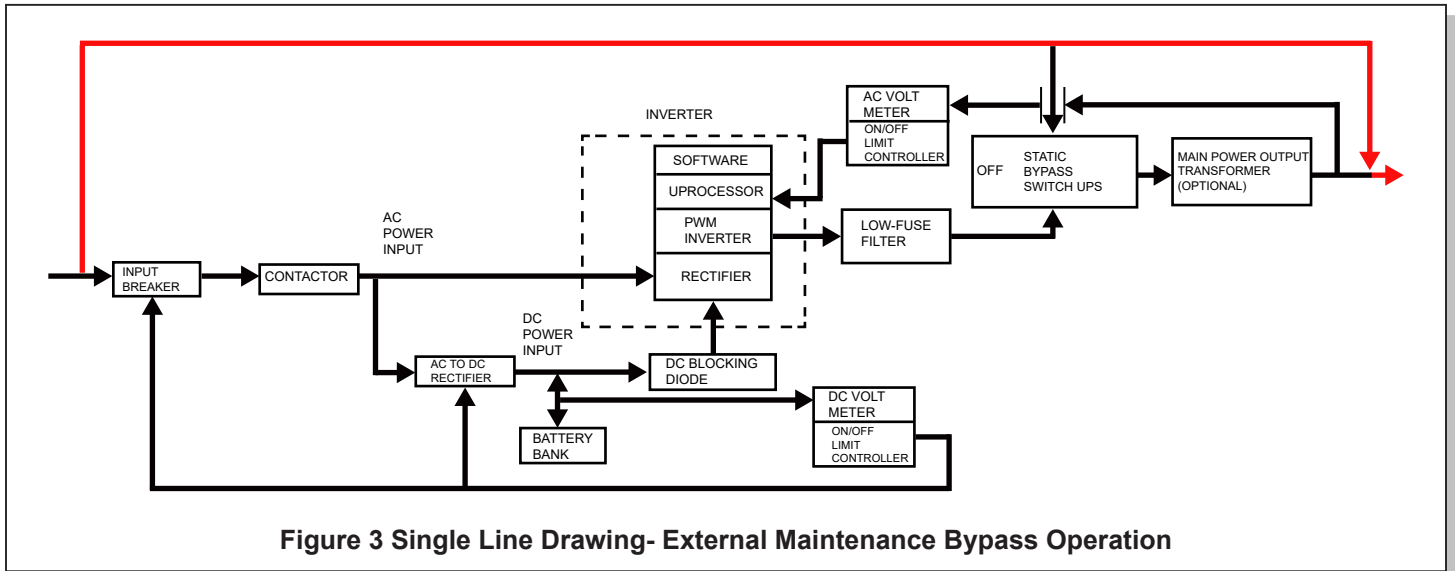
INVERTER

AC VOLT METER

ON/OFF LIMIT CONTROLLER

SOFTWARE

UPROCESSOR

PWM INVERTER

RECTIFIER

OFF

STATIC BYPASS SWITCH UPS

MAIN POWER OUTPUT TRANSFORMER (OPTIONAL)

AC POWER INPUT

LOW-FUSE FILTER

INPUT BREAKER

CONTACTOR

DC POWER INPUT

AC TO DC RECTIFIER

DC BLOCKING DIODE

DC VOLT METER

ON/OFF LIMIT CONTROLLER

BATTERY BANK

Figure 3 Single Line Drawing- External Maintenance Bypass Operation